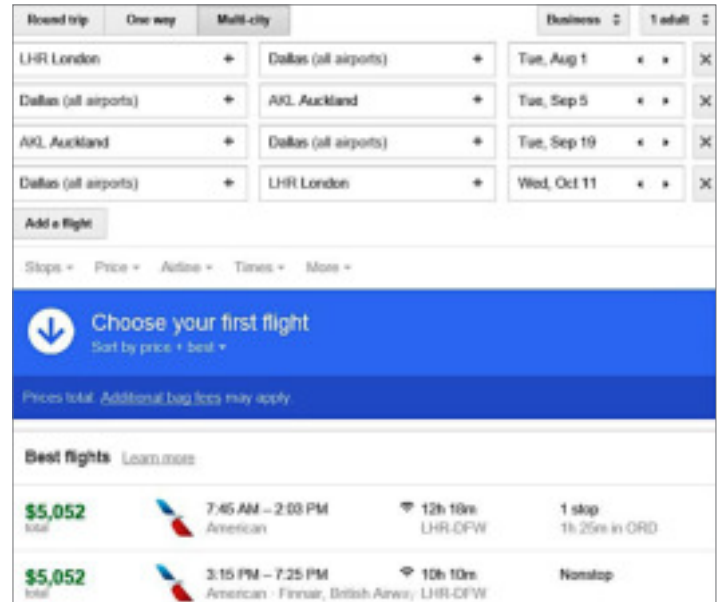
Round trip One way Multi-city Business 1 adult

LHR London Dallas (all airports) Tue, Aug 1

Dallas (all airports) AKL Auckland Tue, Sep 5

AKL Auckland Dallas (all airports) Tue, Sep 19

Dallas (all airports) LHR London Wed, Oct 11

Add a flight

Stops Price Airline Times More

Choose your first flight
Sort by price + best

Prices total. Additional bag fees may apply

Best flights Learn more

$5,052 total 7:45 AM – 2:08 PM American 12h 18m LHR-DFW 1 stop 1h 25m in ORD

$5,052 total 3:15 PM – 7:25 PM American · Finnair, British Airwa 10h 10m LHR-DFW Nonstop